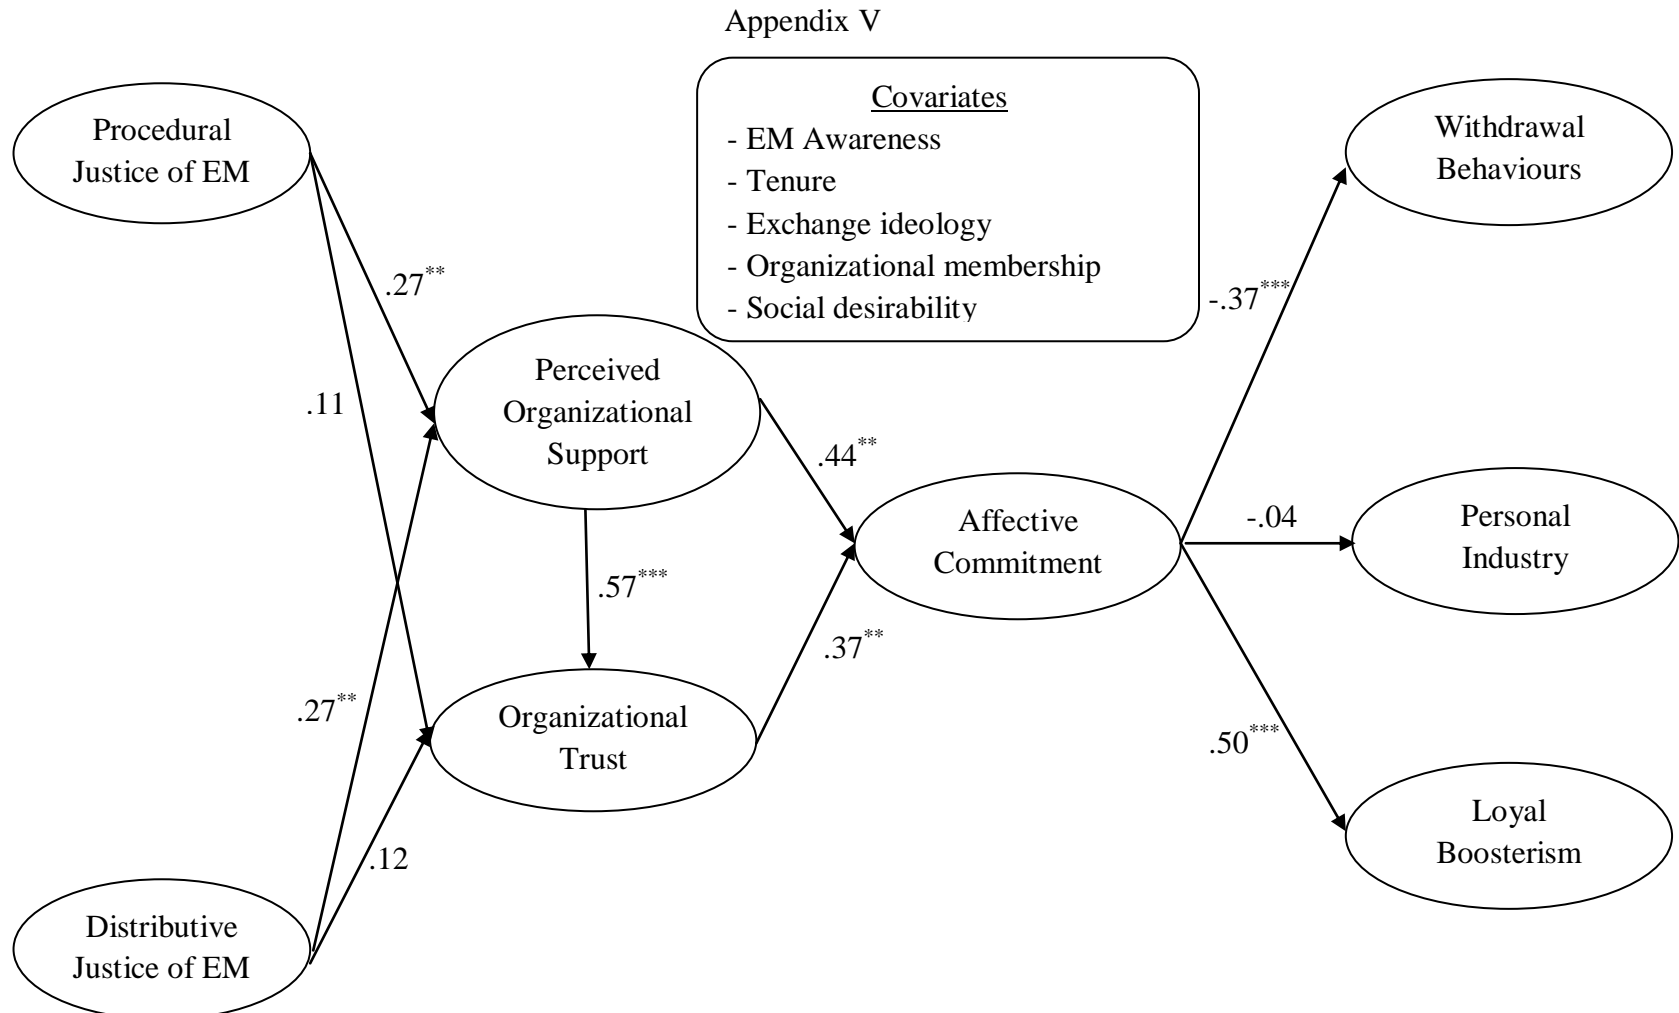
Appendix V

Covariates
- EM Awareness
- Tenure
- Exchange ideology
- Organizational membership
- Social desirability

Procedural Justice of EM

Withdrawal Behaviours

$.27^{**}$

$-.37^{***}$

Perceived Organizational Support

$.11$

$.44^{**}$

Affective Commitment

$-.04$

Personal Industry

$.57^{***}$

$.37^{**}$

$.27^{**}$

Organizational Trust

$.50^{***}$

Loyal Boosterism

$.12$

Distributive Justice of EM